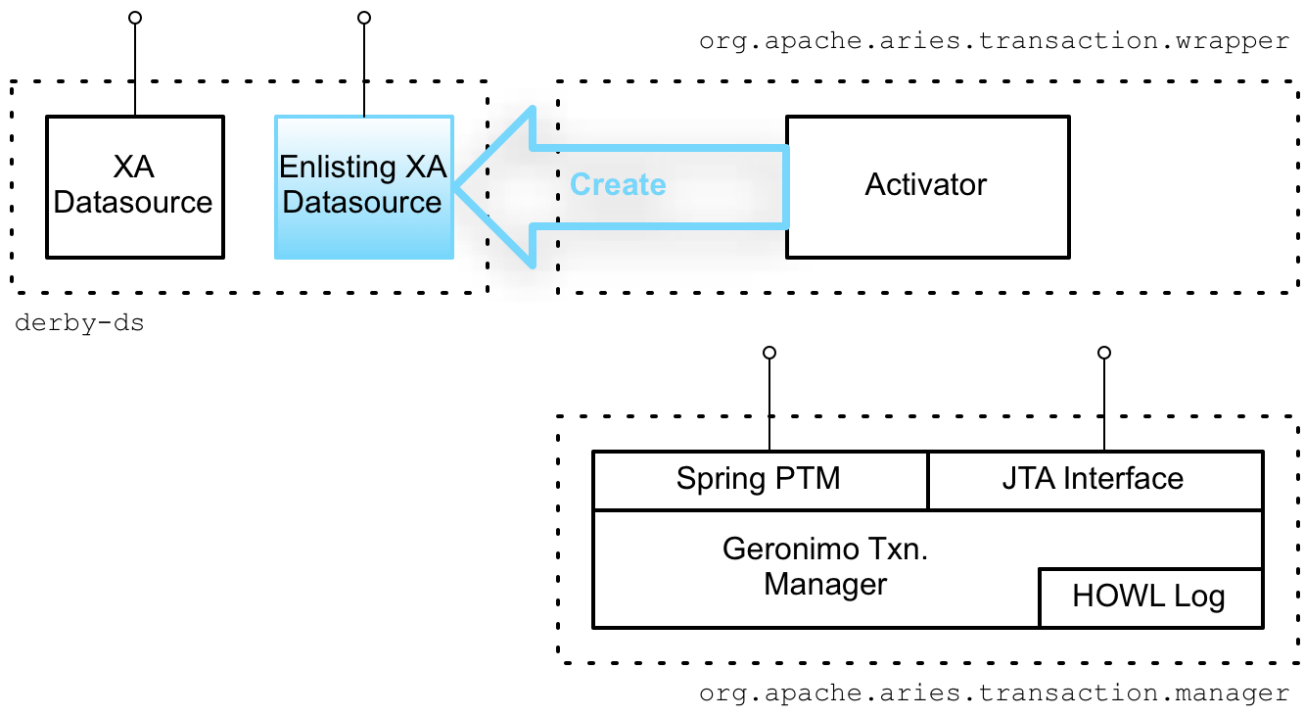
org.apache.aries.transaction.wrapper

XA Datasource

Enlisting XA Datasource

Create

Activator

derby-ds

Spring PTM

JTA Interface

Geronimo Txn. Manager

HOWL Log

org.apache.aries.transaction.manager